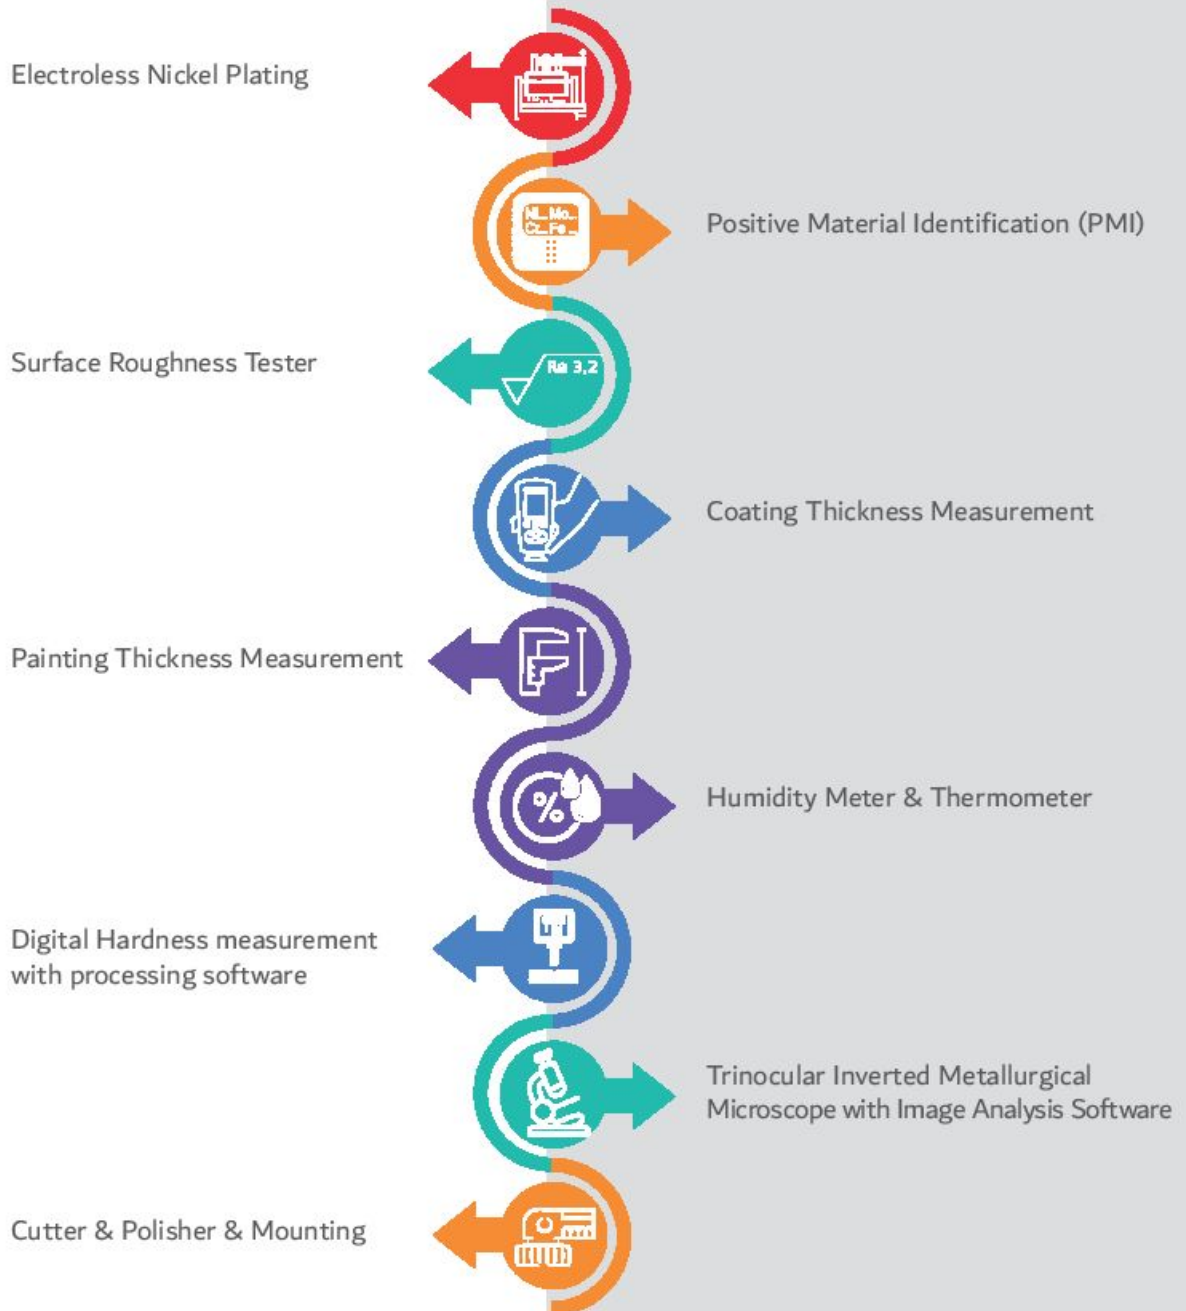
Electroless Nickel Plating

Ni Mo
Cr Fe

Positive Material Identification (PMI)

Surface Roughness Tester

Ra 3,2

Coating Thickness Measurement

Painting Thickness Measurement

%

Humidity Meter & Thermometer

Digital Hardness measurement with processing software

Trinocular Inverted Metallurgical Microscope with Image Analysis Software

Cutter & Polisher & Mounting